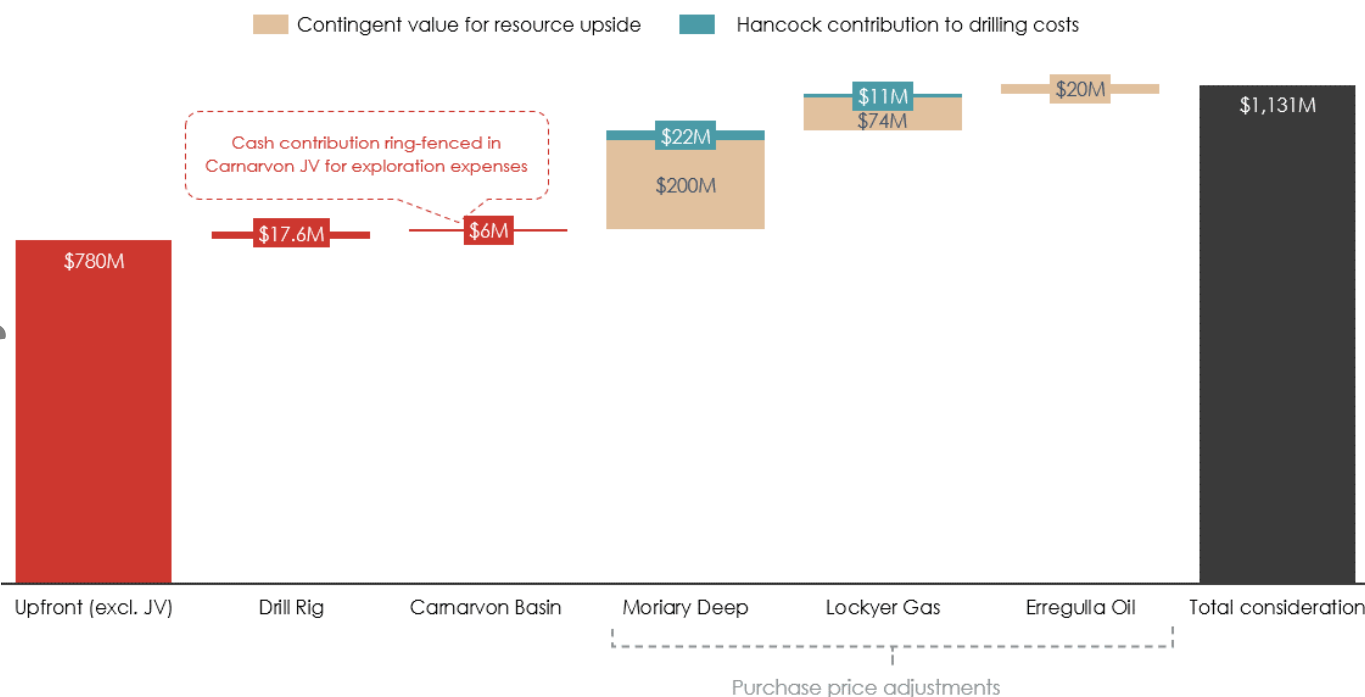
Contingent value for resource upside
Hancock contribution to drilling costs

Cash contribution ring-fenced in Carnarvon JV for exploration expenses

$780M
$17.6M
$6M
$22M
$200M
$11M
$74M
$20M
$1,131M

Upfront (excl. JV)
Drill Rig
Carnarvon Basin
Moriary Deep
Lockyer Gas
Erregulla Oil
Total consideration

Purchase price adjustments